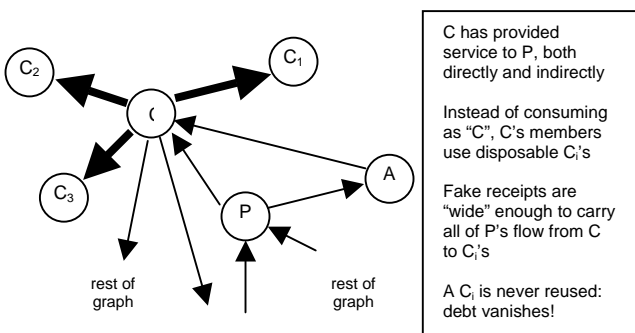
C₂

C₁

(

C₃

A

P

rest of graph

rest of graph

C has provided service to P, both directly and indirectly

Instead of consuming as "C", C's members use disposable $C_i$'s

Fake receipts are "wide" enough to carry all of P's flow from C to $C_i$'s

A $C_i$ is never reused: debt vanishes!